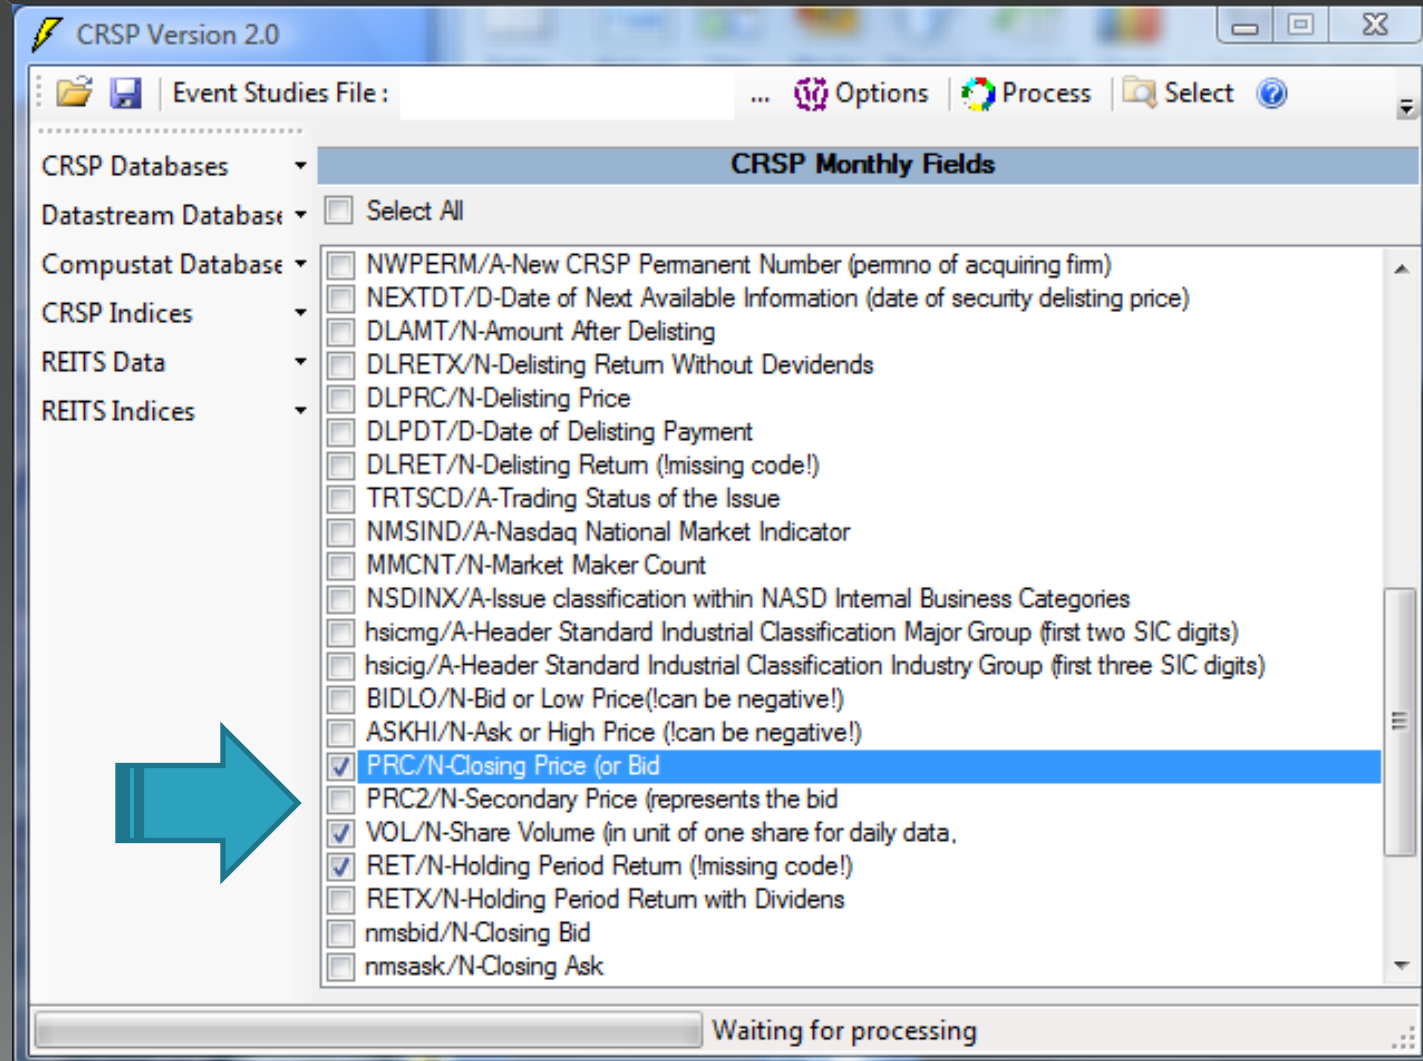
CRSP Version 2.0

Event Studies File : ... Options Process Select

CRSP Databases
Datastream Database
Compustat Database
CRSP Indices
REITS Data
REITS Indices

CRSP Monthly Fields

Select All

NWPERM/A-New CRSP Permanent Number (permno of acquiring firm)
NEXTDT/D-Date of Next Available Information (date of security delisting price)
DLAMT/N-Amount After Delisting
DLRETX/N-Delisting Return Without Devidends
DLPRC/N-Delisting Price
DLPDT/D-Date of Delisting Payment
DLRET/N-Delisting Return (!missing code!)
TRTSCD/A-Trading Status of the Issue
NMSIND/A-Nasdaq National Market Indicator
MMCNT/N-Market Maker Count
NSDINX/A-Issue classification within NASD Internal Business Categories
hsicmg/A-Header Standard Industrial Classification Major Group (first two SIC digits)
hsicig/A-Header Standard Industrial Classification Industry Group (first three SIC digits)
BIDLO/N-Bid or Low Price(!can be negative!)
ASKHI/N-Ask or High Price (!can be negative!)
PRC/N-Closing Price (or Bid
PRC2/N-Secondary Price (represents the bid
VOL/N-Share Volume (in unit of one share for daily data,
RET/N-Holding Period Return (!missing code!)
RETX/N-Holding Period Return with Dividens
nmsbid/N-Closing Bid
nmsask/N-Closing Ask

Waiting for processing